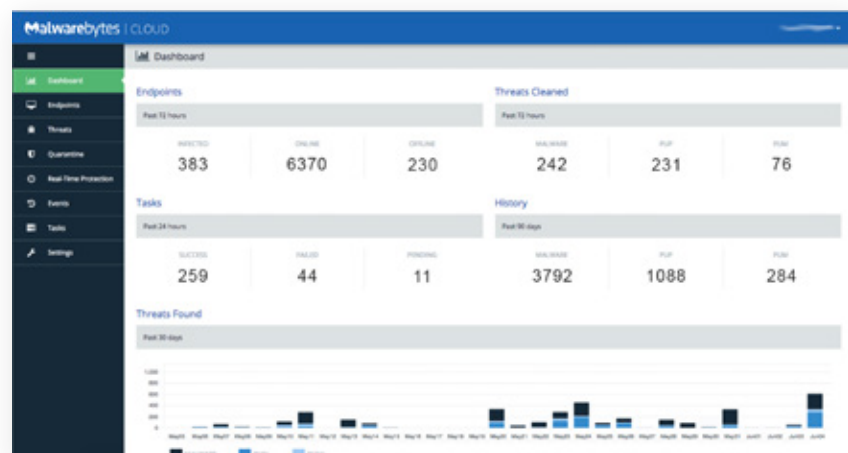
Malwarebytes | CLOUD

Dashboard
Endpoints
Threats
Quarantine
Real-Time Protection
Events
Tasks
Settings

Dashboard

Endpoints
Past 72 hours
INFECTED
383
ONLINE
6370
OFFLINE
230

Threats Cleaned
Past 72 hours
MALWARE
242
PUP
231
PUM
76

Tasks
Past 24 hours
SUCCESS
259
FAILED
44
PENDING
11

History
Past 90 days
MALWARE
3792
PUP
1088
PUM
284

Threats Found
Past 30 days

1,000
800
600
400
200
0

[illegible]